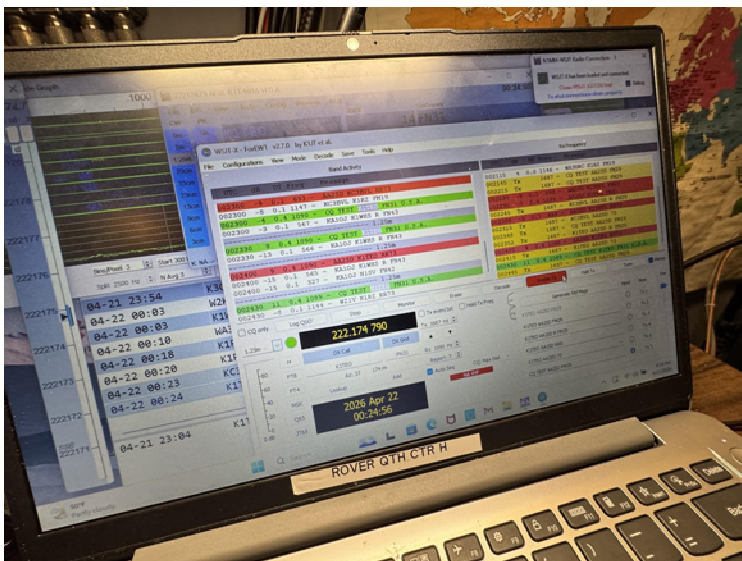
WSJT-X - FoxGWT v2.7.0 by K1JT et al.

File Configurations View Mode Decode Save Tools Help

Band Activity

222.174 790

2026 Apr 22
00:24:56

04-21 23:54
04-22 00:03
04-22 00:03
04-22 00:10
04-22 00:18
04-22 00:20
04-22 00:23
04-22 00:24

04-21 23:04

222175
222174
222173
222172

1000

Split 2500 Hz

Log QSO

Stop

Monitor

Erase

Decode

Enable Tx

Halt Tx

Tune

CQ: 3Hz

Tx 1: 3000 Hz

Rx 1: 3000 Hz

Auto seq

Hold Tx Freq

Tx even/1st

1.25m

W2K
K1
WA
K1
K1
KC
K1
K1

K1

ROVER QTH CTR H